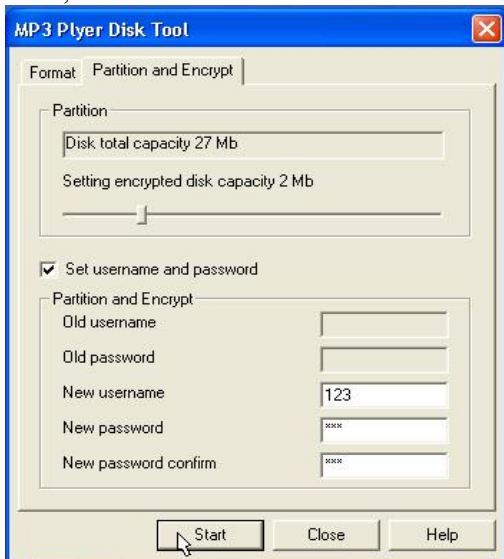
MP3 Plyer Disk Tool

Format | Partition and Encrypt

Partition

Disk total capacity 27 Mb

Setting encrypted disk capacity 2 Mb

Set username and password

Partition and Encrypt

Old username

Old password

New username 123

New password ***

New password confirm ***

Start | Close | Help